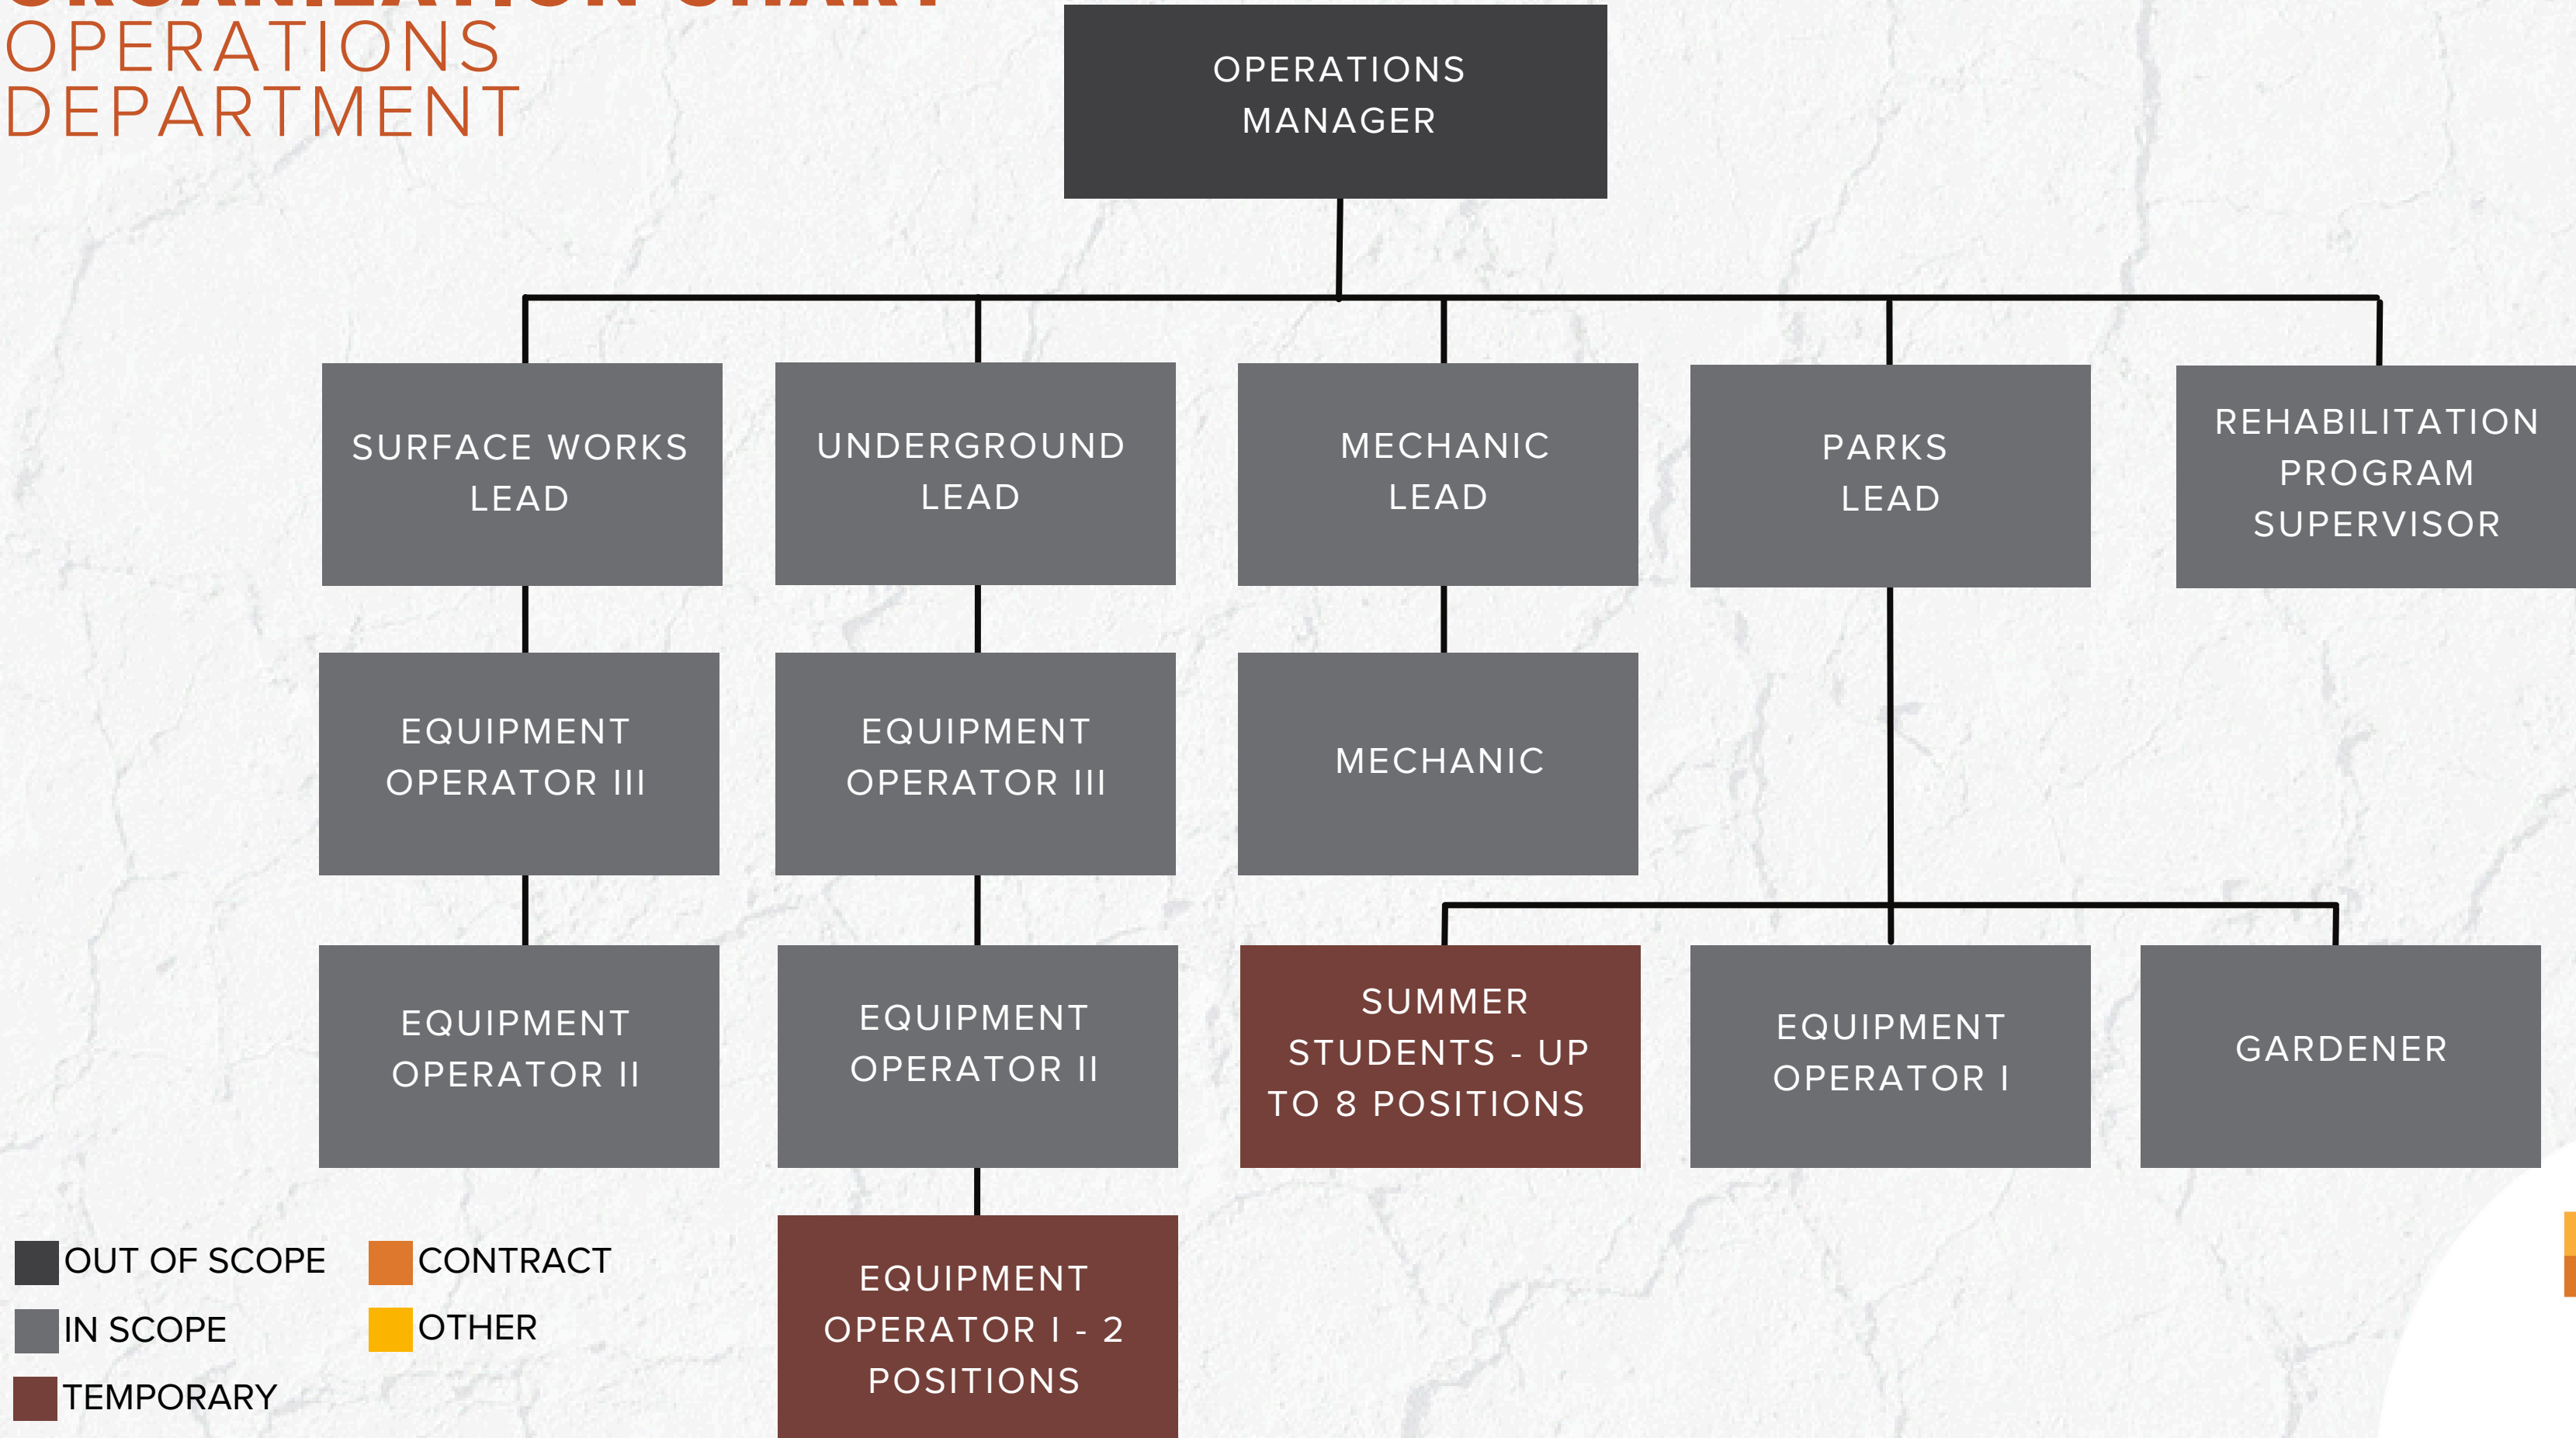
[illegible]
OPERATIONS DEPARTMENT

OPERATIONS MANAGER

SURFACE WORKS LEAD

UNDERGROUND LEAD

MECHANIC LEAD

PARKS LEAD

REHABILITATION PROGRAM SUPERVISOR

EQUIPMENT OPERATOR III

EQUIPMENT OPERATOR III

MECHANIC

EQUIPMENT OPERATOR II

EQUIPMENT OPERATOR II

SUMMER STUDENTS - UP TO 8 POSITIONS

EQUIPMENT OPERATOR I

GARDENER

EQUIPMENT OPERATOR I - 2 POSITIONS

OUT OF SCOPE
CONTRACT
IN SCOPE
OTHER
TEMPORARY